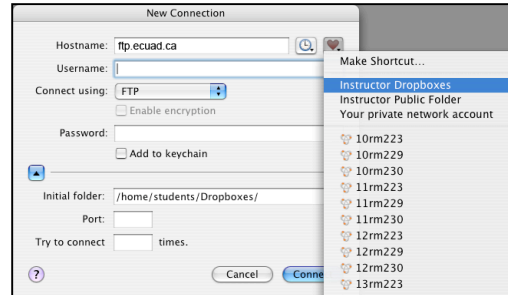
New Connection

Hostname: ftp.ecuad.ca
Username:
Connect using: FTP
Enable encryption
Password:
Add to keychain
Initial folder: /home/students/Dropboxes/
Port:
Try to connect times.
?
Cancel
Conne

Make Shortcut...
Instructor Dropboxes
Instructor Public Folder
Your private network account
10rm223
10rm229
10rm230
11rm223
11rm229
11rm230
12rm223
12rm229
12rm230
13rm223